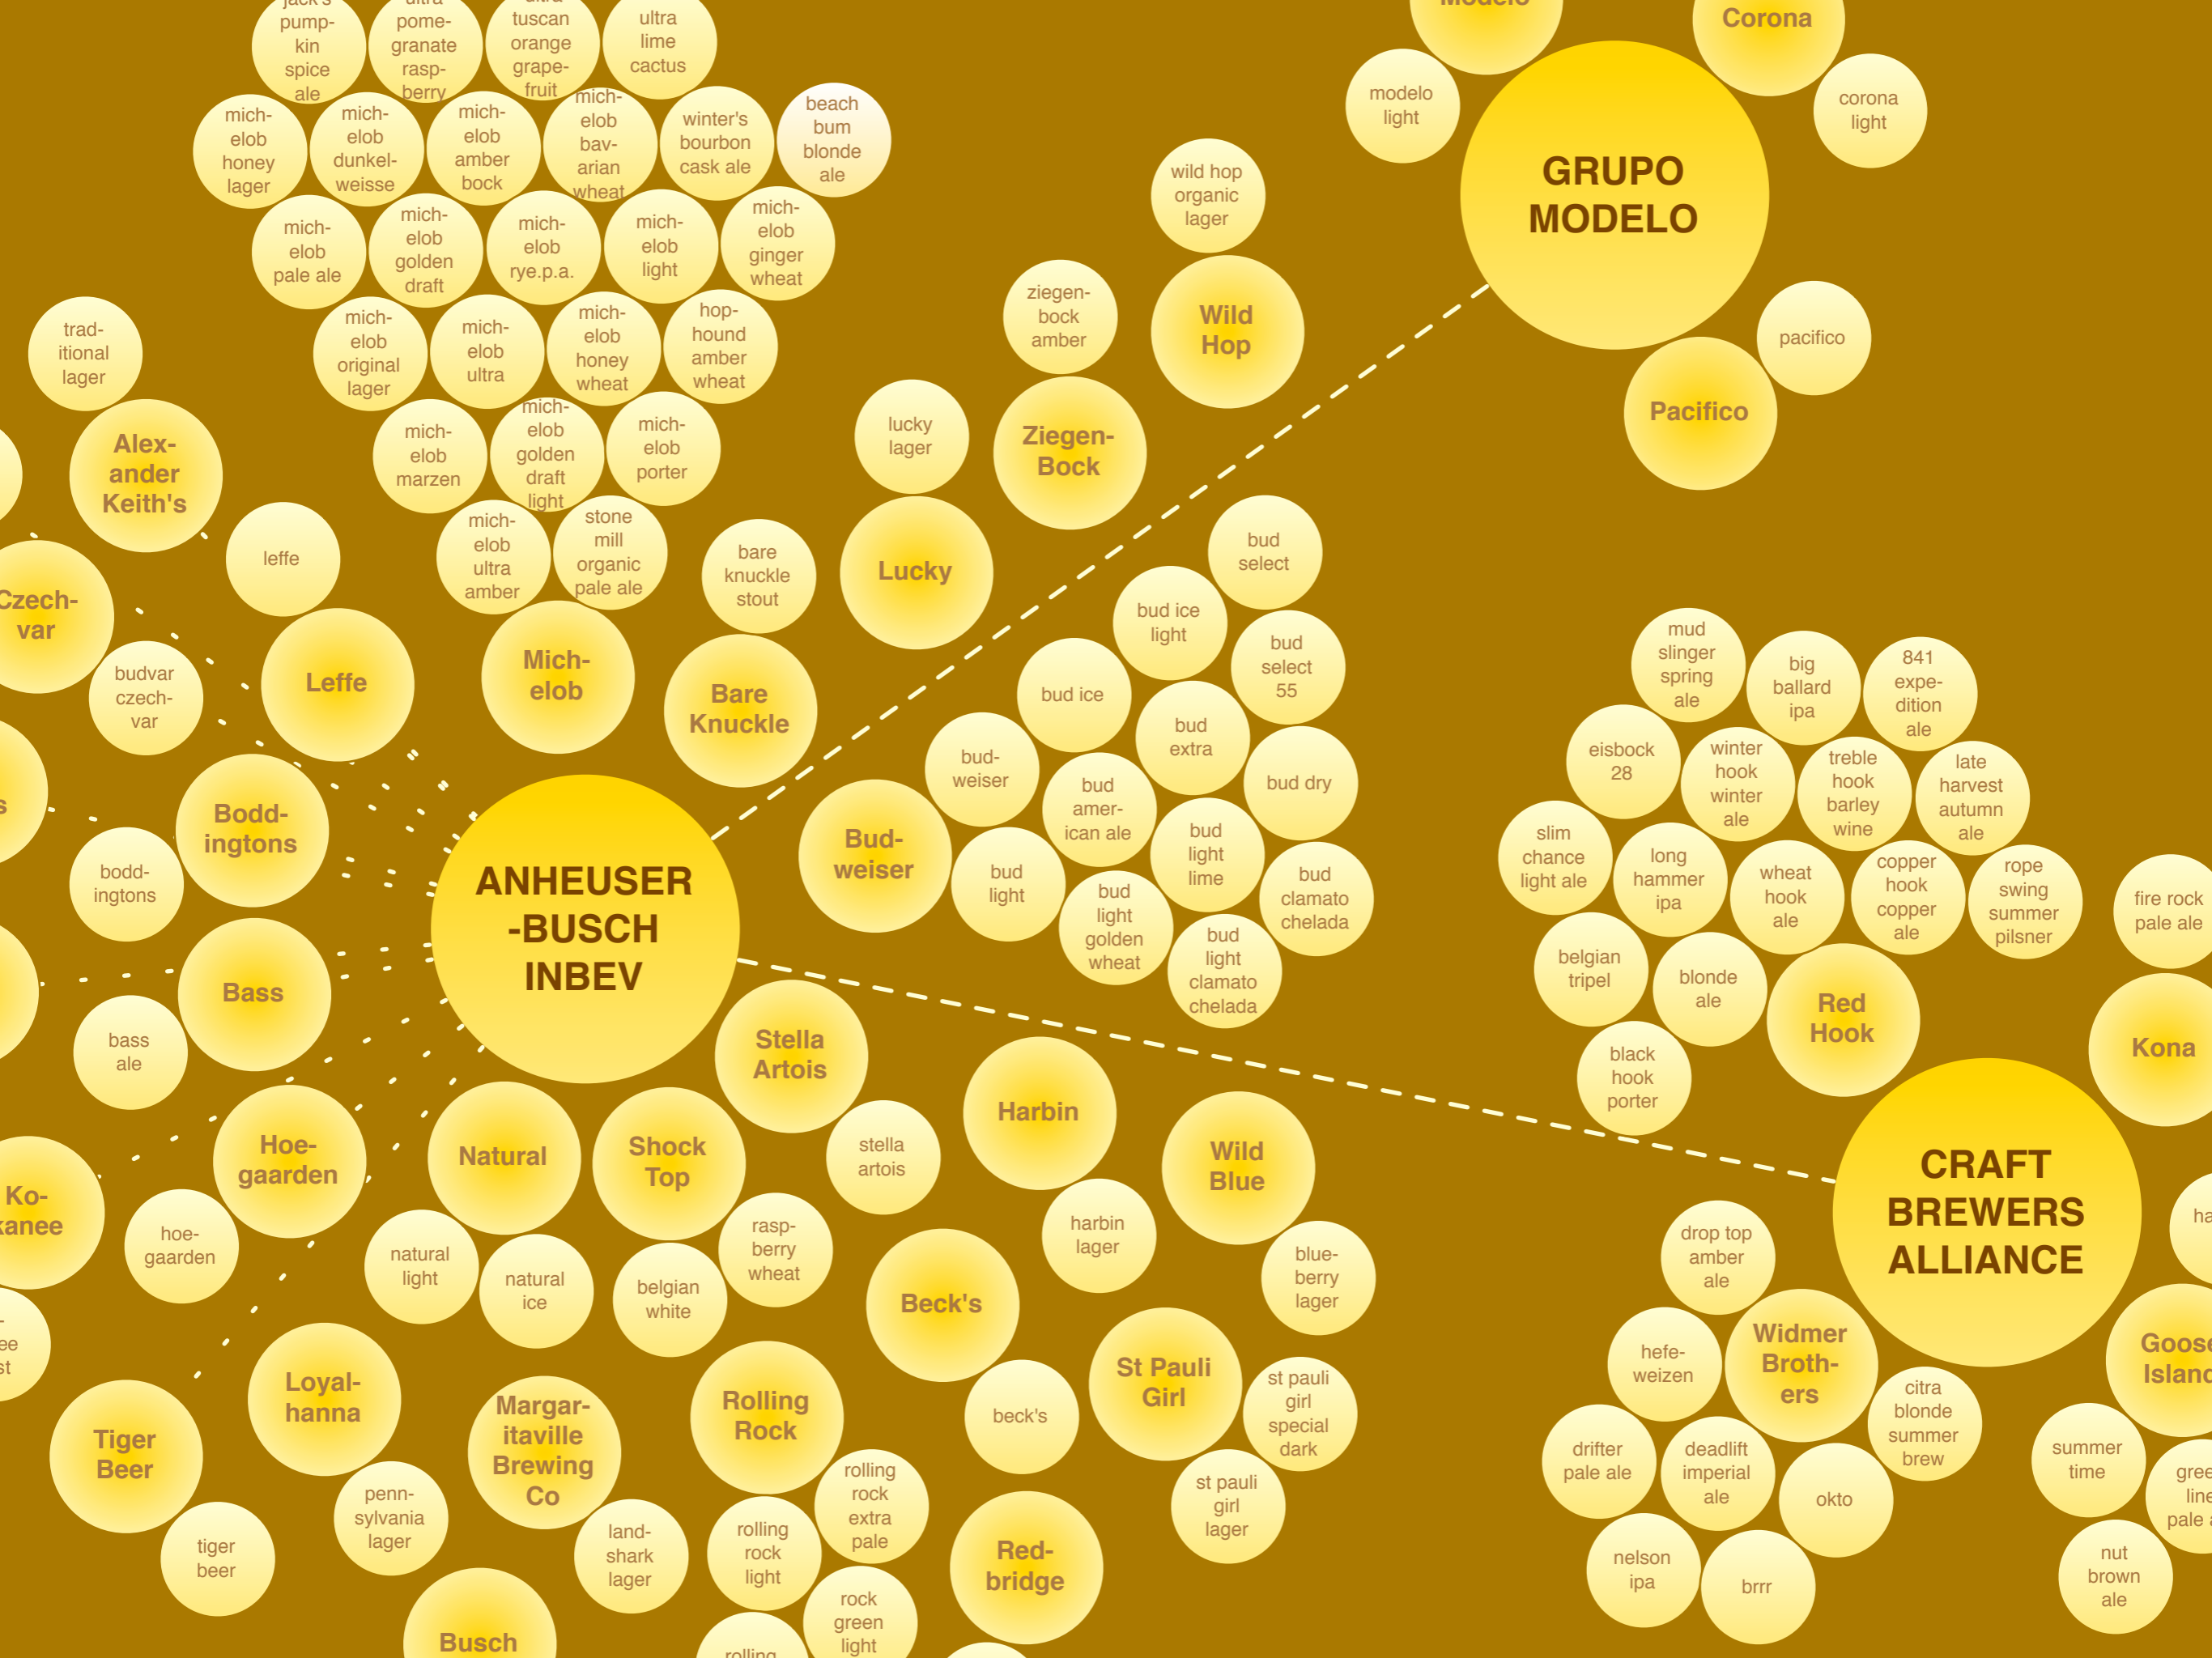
jack's pumpkin spice ale
pomegranate raspberry
tuscan orange grapefruit
ultra lime cactus
Modelo
Corona
michelob honey lager
michelob dunkelweisse
michelob amber bock
michelob bavarian wheat
winter's bourbon cask ale
beach bum blonde ale
modelo light
corona light
GRUPO MODELO
wild hop organic lager
michelob pale ale
michelob golden draft
michelob rye.p.a.
michelob light
michelob ginger wheat
ziegenbock amber
Wild Hop
traditional lager
michelob original lager
michelob ultra
michelob honey wheat
hophound amber wheat
pacifico
Pacifico
Alexander Keith's
michelob marzen
michelob golden draft light
michelob porter
lucky lager
Ziegen-Bock
michelob ultra amber
stone mill organic pale ale
bare knuckle stout
Lucky
bud select
leffe
Czechvar
Leffe
Michelob
Bare Knuckle
bud ice light
bud select 55
budvar czechvar
bud ice
mud slinger spring ale
big ballard ipa
841 expedition ale
Boddingtons
budweiser
bud extra
bud dry
eisbock 28
winter hook winter ale
treble hook barley wine
late harvest autumn ale
bud american ale
Budweiser
bud light
bud light lime
bud clamato chelada
slim chance light ale
long hammer ipa
wheat hook ale
copper hook copper ale
rope swing summer pilsner
fire rock pale ale
boddingtons
ANHEUSER-BUSCH INBEV
bud light golden wheat
bud light clamato chelada
belgian tripel
blonde ale
Red Hook
Bass
Kona
bass ale
Stella Artois
black hook porter
Harbin
stella artois
Wild Blue
CRAFT BREWERS ALLIANCE
Hoegaarden
Natural
Shock Top
harbin lager
Kokanee
hoegaarden
natural light
natural ice
raspberry wheat
belgian white
Beck's
blueberry lager
drop top amber ale
Widmer Brothers
Goose Island
hefeweizen
St Pauli Girl
st pauli girl special dark
beck's
Loyalhanna
Margaritaville Brewing Co
Rolling Rock
citra blonde summer brew
summer time
Tiger Beer
drifter pale ale
deadlift imperial ale
okto
pennsylvania lager
rolling rock extra pale
st pauli girl lager
landshark lager
rolling rock light
Redbridge
nut brown ale
tiger beer
nelson ipa
brrr
rock green light
Busch
rolling